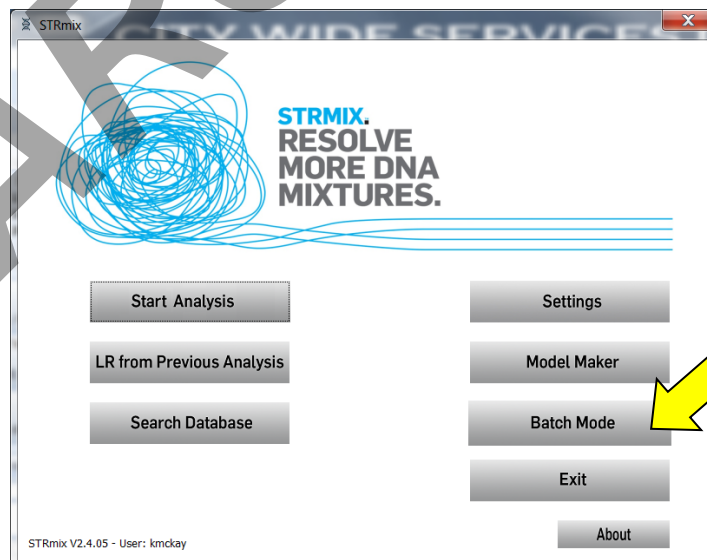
STRmix

CITY WIDE SERVICES

STRMIX.
RESOLVE
MORE DNA
MIXTURES.

Start Analysis

Settings

LR from Previous Analysis

Model Maker

Search Database

Batch Mode

Exit

About

STRmix V2.4.05 - User: kmckay